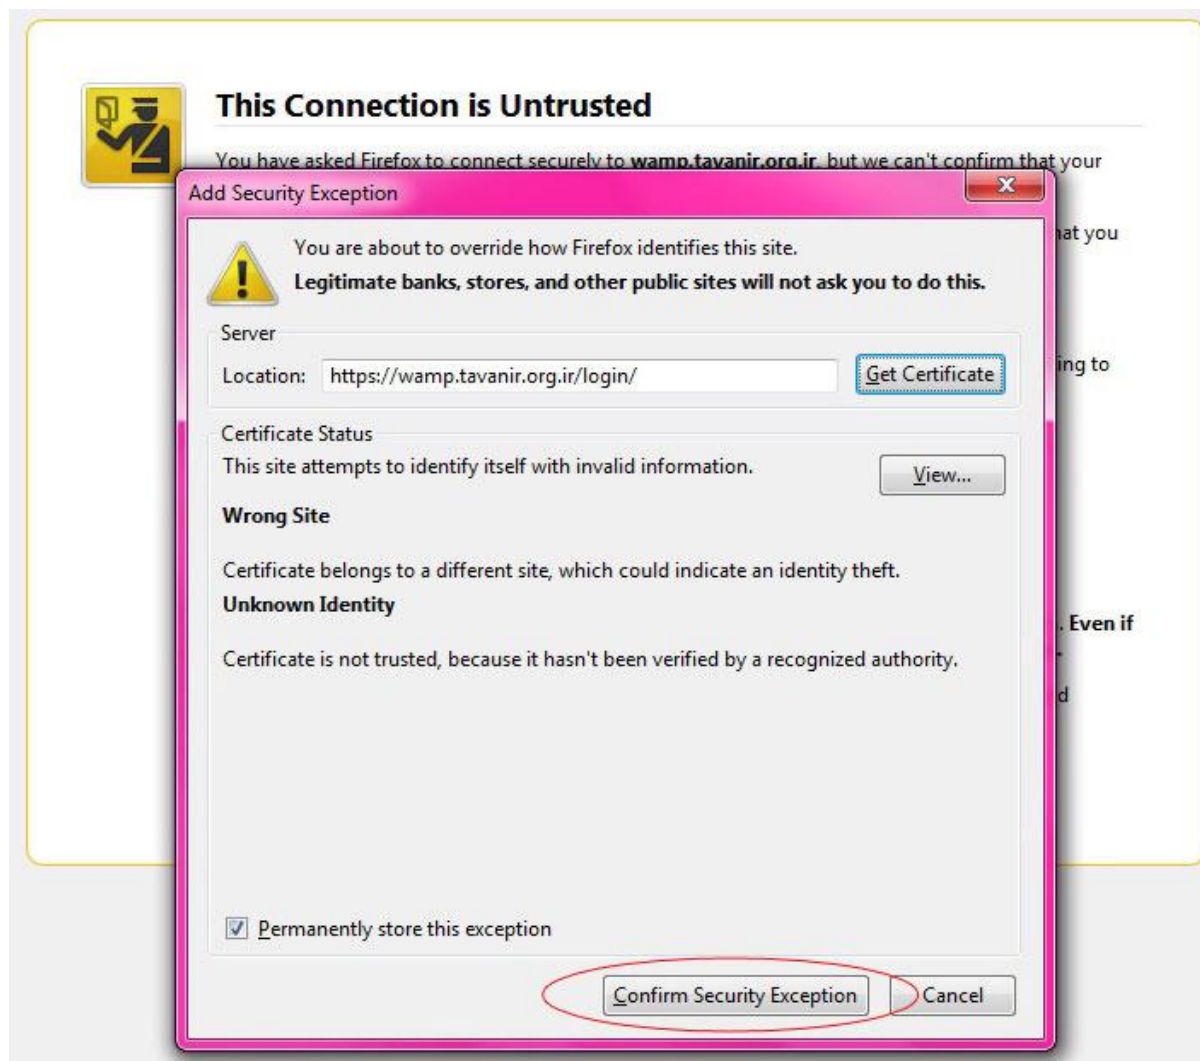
This Connection is Untrusted

You have asked Firefox to connect securely to **wamp.tavanir.org.ir**, but we can't confirm that your

Add Security Exception

You are about to override how Firefox identifies this site.
**Legitimate banks, stores, and other public sites will not ask you to do this.**

Server

Location: https://wamp.tavanir.org.ir/login/

Get Certificate

Certificate Status

This site attempts to identify itself with invalid information.

View...

**Wrong Site**

Certificate belongs to a different site, which could indicate an identity theft.

**Unknown Identity**

Certificate is not trusted, because it hasn't been verified by a recognized authority.

Permanently store this exception

Confirm Security Exception

Cancel

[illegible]at you

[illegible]ing to

. Even if

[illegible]d